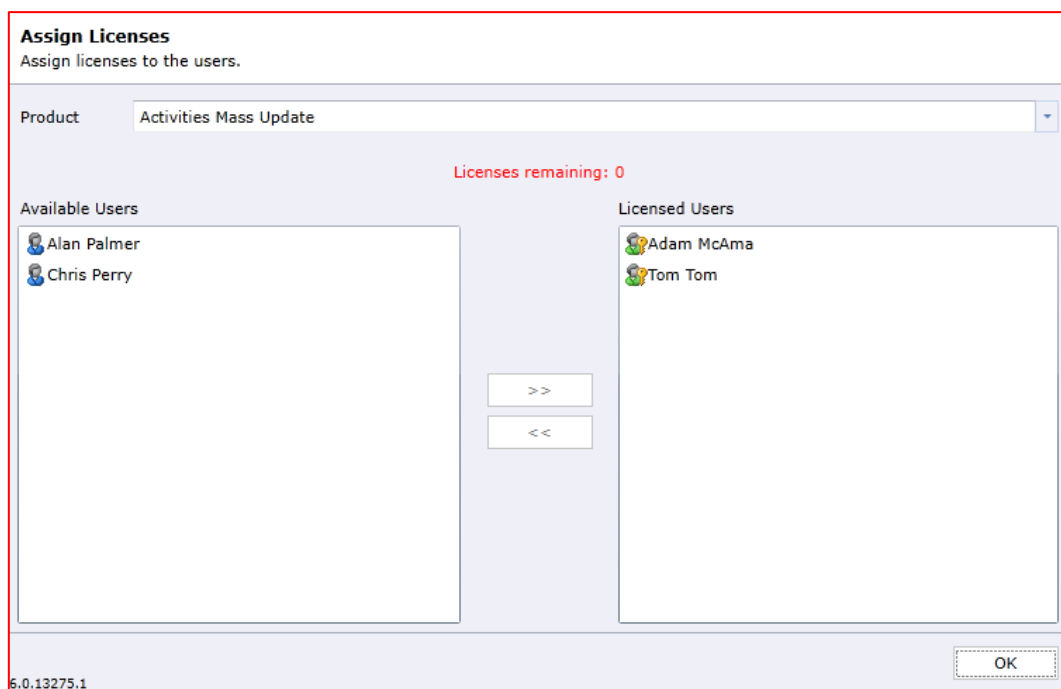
Assign Licenses
Assign licenses to the users.

Product Activities Mass Update

Licenses remaining: 0

Available Users
Alan Palmer
Chris Perry

>>
<<

Licensed Users
Adam McAma
Tom Tom

OK

6.0.13275.1